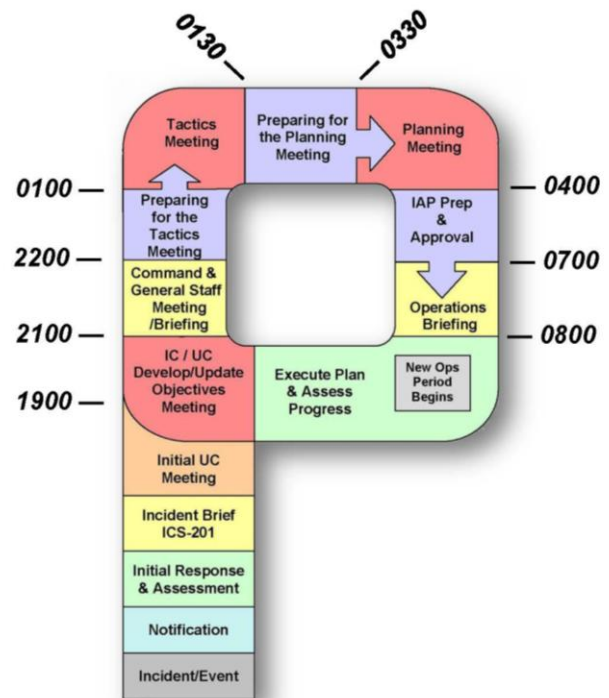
0130
0330
Tactics Meeting
Preparing for the Planning Meeting
Planning Meeting
0100
Preparing for the Tactics Meeting
IAP Prep & Approval
0400
2200
Command & General Staff Meeting /Briefing
0700
Operations Briefing
2100
0800
IC / UC Develop/Update Objectives Meeting
Execute Plan & Assess Progress
New Ops Period Begins
1900
Initial UC Meeting
Incident Brief ICS-201
Initial Response & Assessment
Notification
Incident/Event